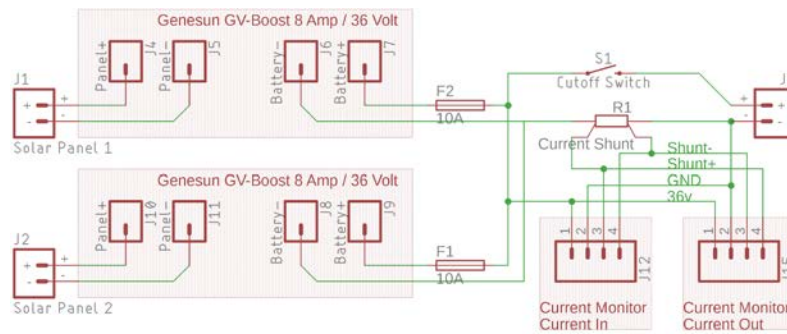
Genesun GV-Boost 8 Amp / 36 Volt

J1
+
-
Solar Panel 1

Panel+
J4
Panel-
J5
Battery-
J6
Battery+
J7

F2
10A

S1
Cutoff Switch

R1
Current Shunt

J
+
-

Shunt-
Shunt+
GND
36v

Genesun GV-Boost 8 Amp / 36 Volt

J2
+
-
Solar Panel 2

Panel+
J10
Panel-
J11
Battery-
J8
Battery+
J9

F1
10A

1 2 3 4
J12
Current Monitor
Current In

1 2 3 4
J1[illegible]
Current Monitor
Current Out